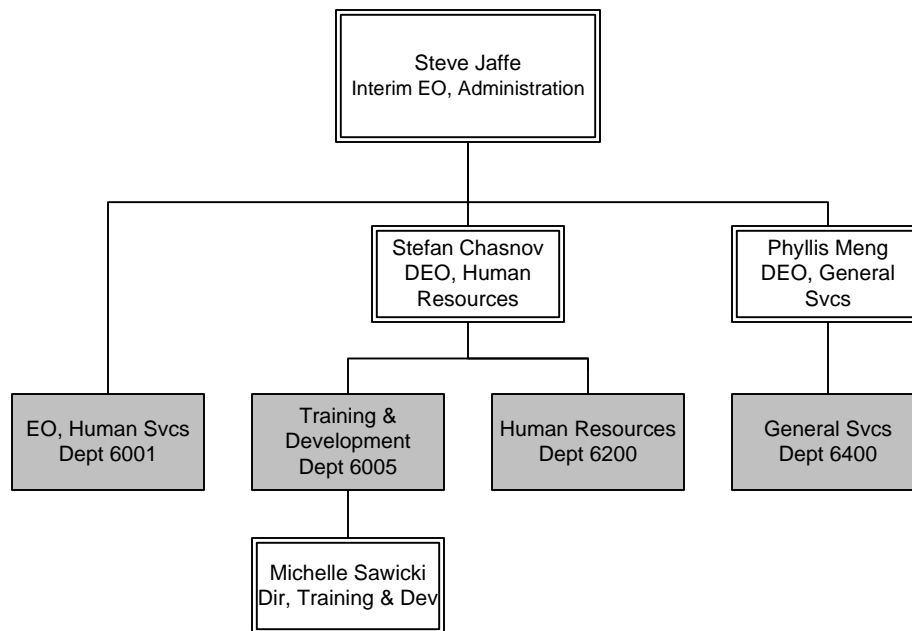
Steve Jaffe
Interim EO, Administration

Stefan Chasnov
DEO, Human Resources

Phyllis Meng
DEO, General Svcs

EO, Human Svcs
Dept 6001

Training & Development
Dept 6005

Human Resources
Dept 6200

General Svcs
Dept 6400

Michelle Sawicki
Dir, Training & Dev